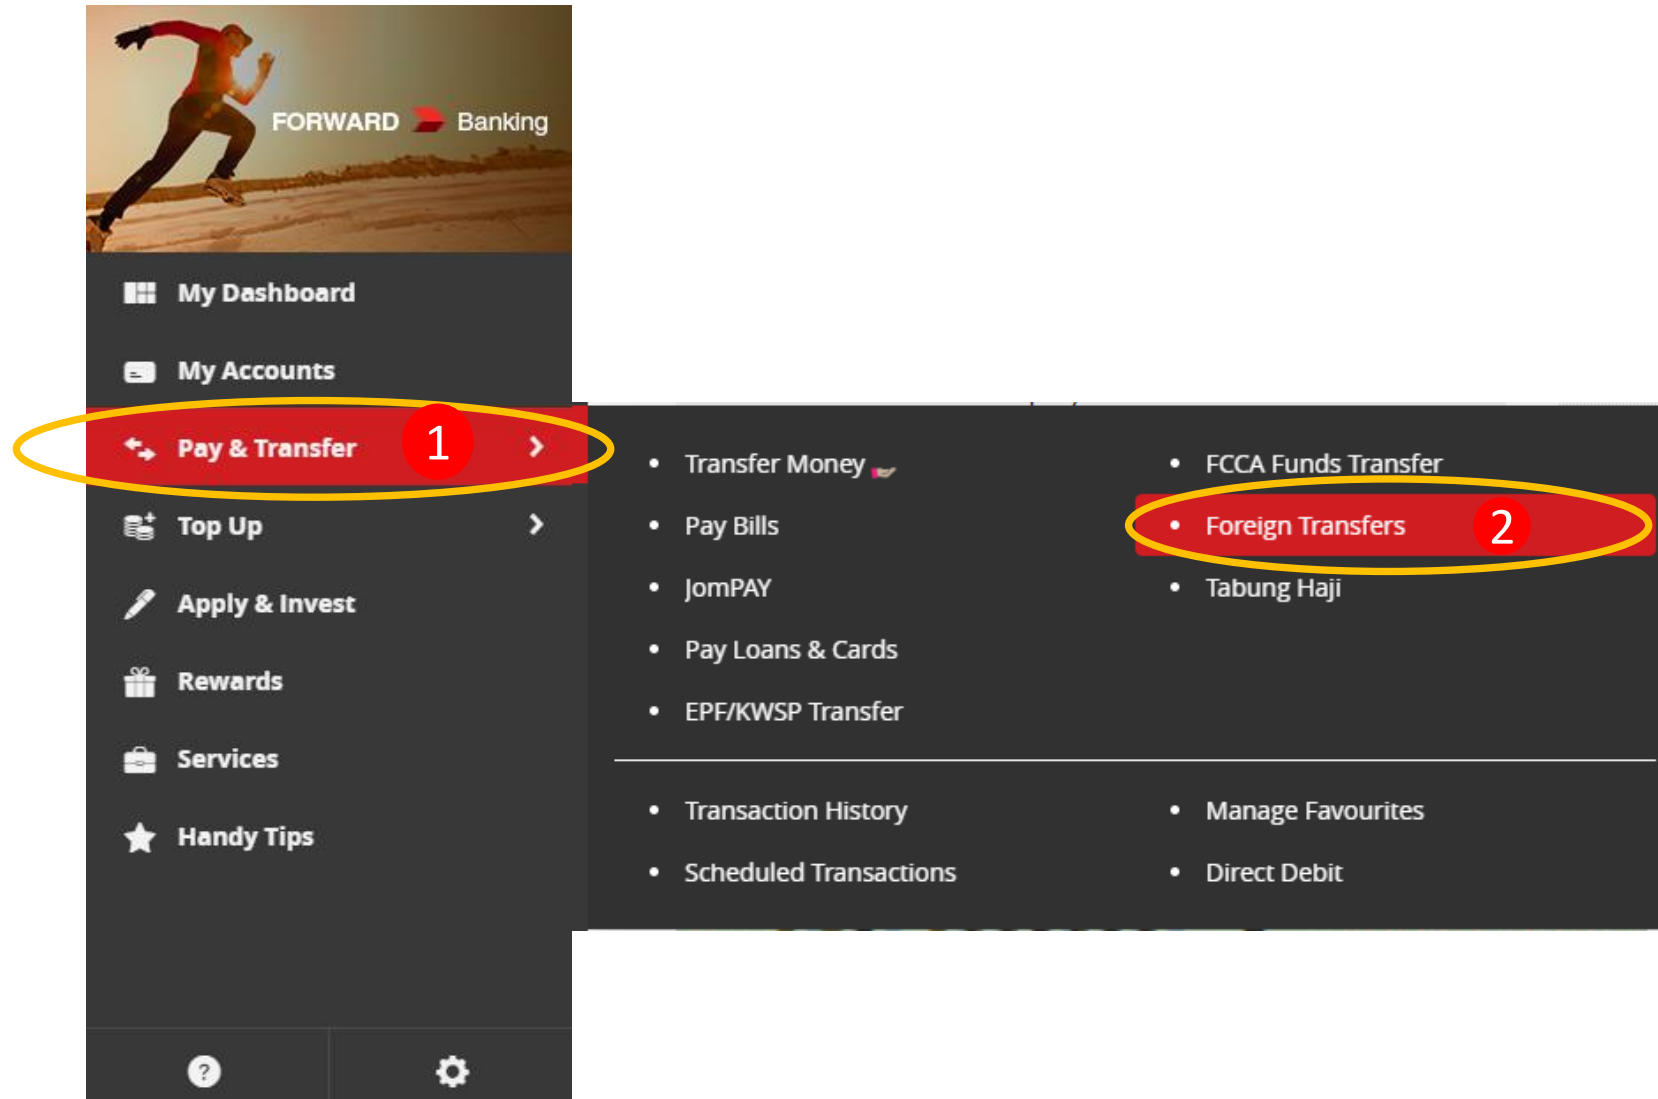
FORWARD Banking

My Dashboard

My Accounts

Pay & Transfer 1

Top Up

Apply & Invest

Rewards

Services

Handy Tips

- Transfer Money
- Pay Bills
- JomPAY
- Pay Loans & Cards
- EPF/KWSP Transfer

- FCCA Funds Transfer
- Foreign Transfers 2
- Tabung Haji

- Transaction History
- Scheduled Transactions

- Manage Favourites
- Direct Debit

?